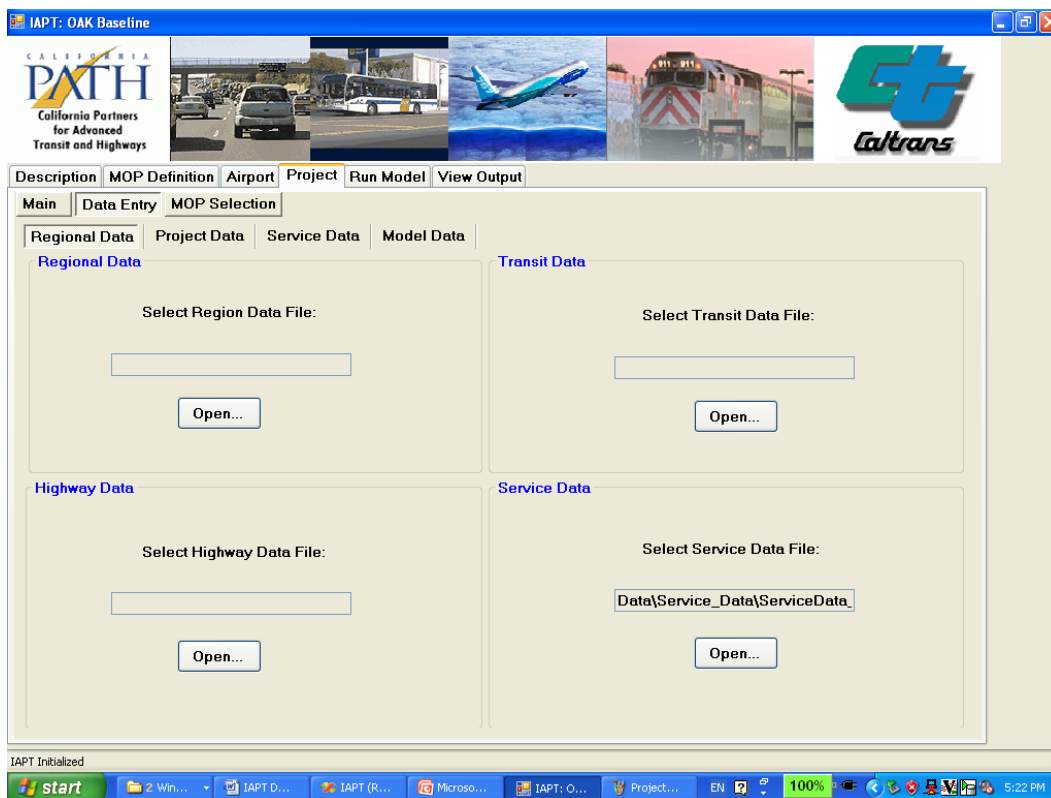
IAPT: OAK Baseline

CALIFORNIA PATH
California Partners for Advanced Transit and Highways

Caltrans

Description | MOP Definition | Airport | Project | Run Model | View Output

Main | Data Entry | MOP Selection

Regional Data | Project Data | Service Data | Model Data

Regional Data

Select Region Data File:

Open...

Transit Data

Select Transit Data File:

Open...

Highway Data

Select Highway Data File:

Open...

Service Data

Select Service Data File:

Data\Service_Data\ServiceData_

Open...

IAPT Initialized

start | 2 Win... | IAPT D... | IAPT (R... | Microso... | IAPT: O... | Project... | EN | 100% | 5:22 PM